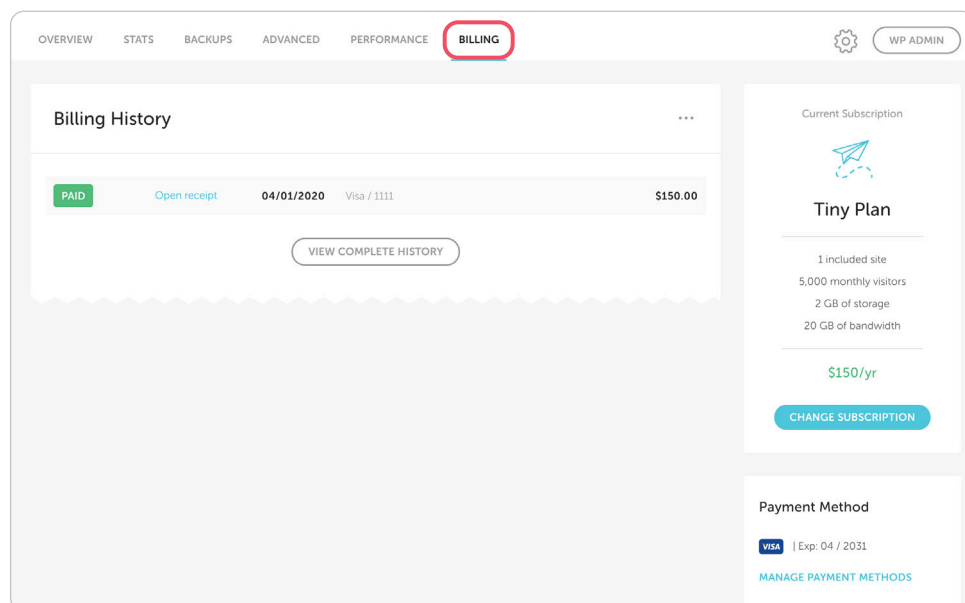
OVERVIEW STATS BACKUPS ADVANCED PERFORMANCE BILLING

WP ADMIN

Billing History

...

PAID Open receipt 04/01/2020 Visa / 1111 $150.00

VIEW COMPLETE HISTORY

Current Subscription

Tiny Plan

1 included site

5,000 monthly visitors

2 GB of storage

20 GB of bandwidth

$150/yr

CHANGE SUBSCRIPTION

Payment Method

VISA | Exp: 04 / 2031

MANAGE PAYMENT METHODS